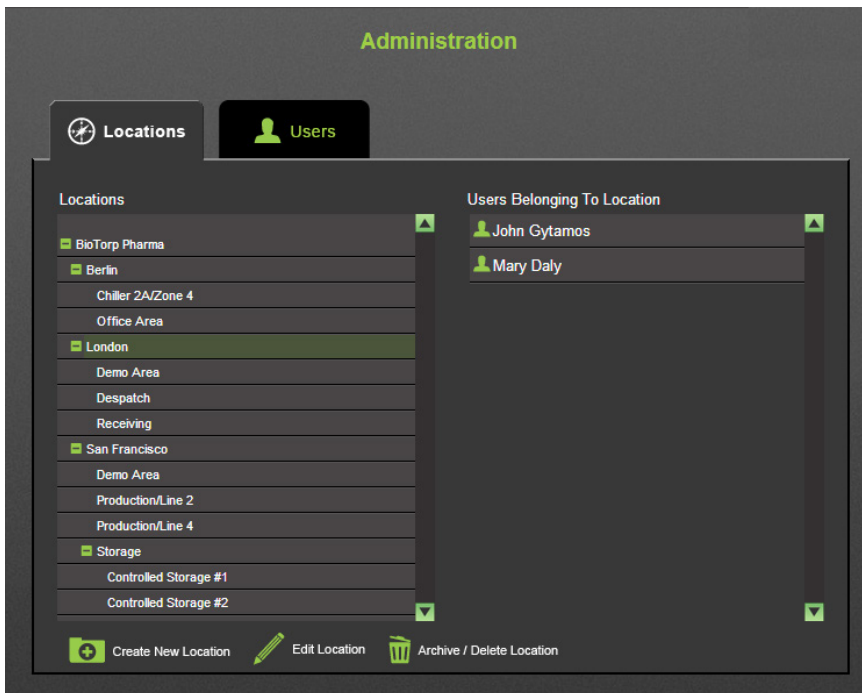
Administration

Locations

Users

Locations

BioTorp Pharma
Berlin
Chiller 2A/Zone 4
Office Area
London
Demo Area
Despatch
Receiving
San Francisco
Demo Area
Production/Line 2
Production/Line 4
Storage
Controlled Storage #1
Controlled Storage #2

Users Belonging To Location

John Gytamos
Mary Daly

Create New Location
Edit Location
Archive / Delete Location